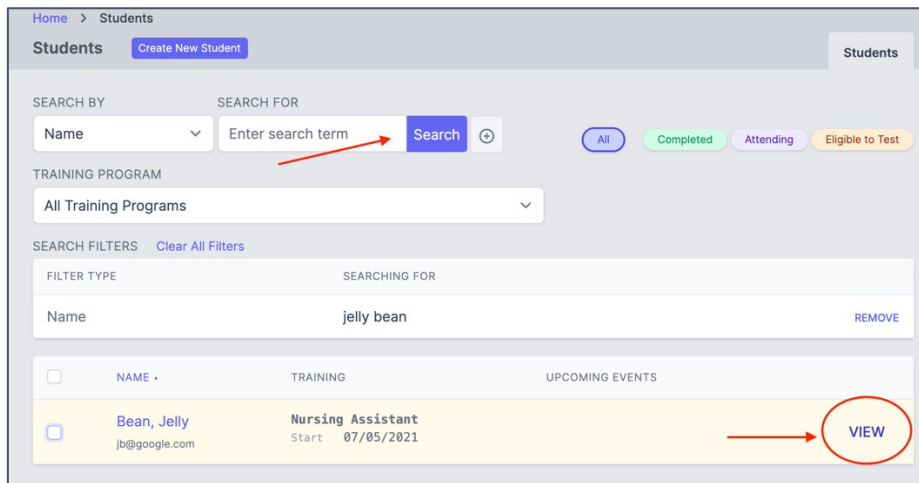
Home > Students

Students Create New Student

Students

SEARCH BY
Name

SEARCH FOR
Enter search term
Search

All Completed Attending Eligible to Test

TRAINING PROGRAM
All Training Programs

SEARCH FILTERS Clear All Filters

| FILTER TYPE | SEARCHING FOR | |
|---|---|---|
| Name | jelly bean | REMOVE |

| | NAME | TRAINING | UPCOMING EVENTS | |
|---|---|---|---|---|
| | Bean, Jelly jb@google.com | Nursing Assistant Start 07/05/2021 | | VIEW |